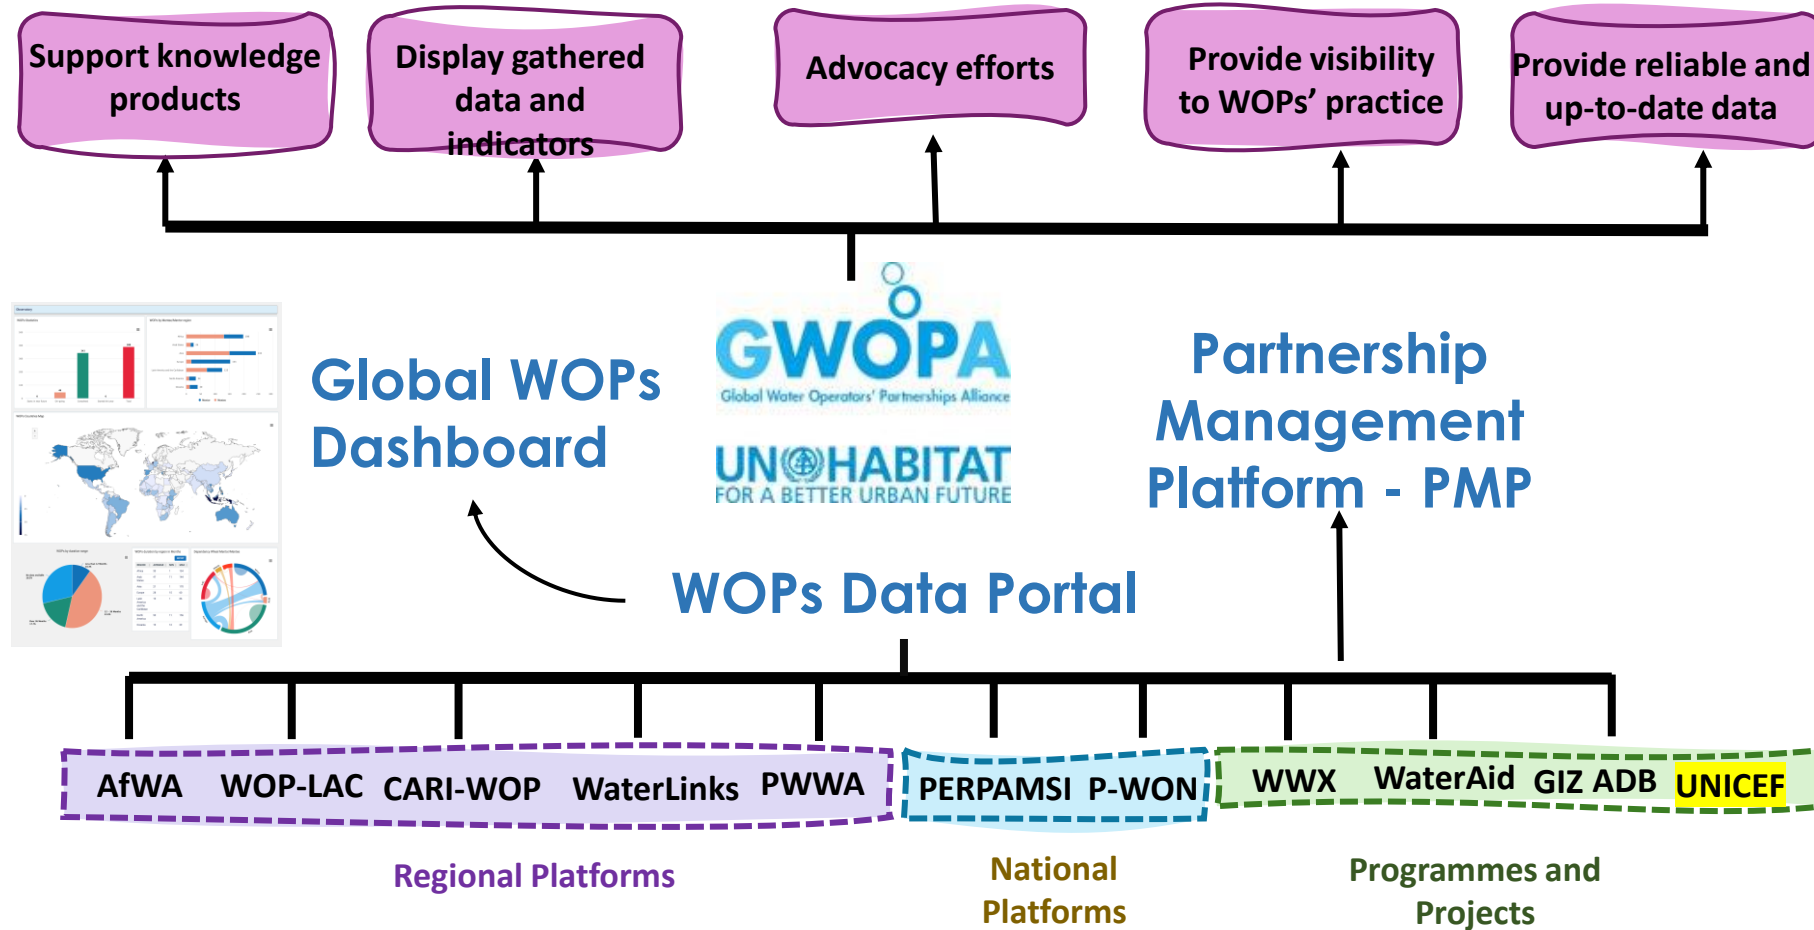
Support knowledge products

Display gathered data and indicators

Advocacy efforts

Provide visibility to WOPs' practice

Provide reliable and up-to-date data

Global WOPs Dashboard

GWOPA
Global Water Operators' Partnerships Alliance

UN HABITAT
FOR A BETTER URBAN FUTURE

Partnership Management Platform - PMP

WOPs Data Portal

AfWA WOP-LAC CARI-WOP WaterLinks PWWA

PERPAMSI P-WON

WWX WaterAid GIZ ADB UNICEF

Regional Platforms

National Platforms

Programmes and Projects